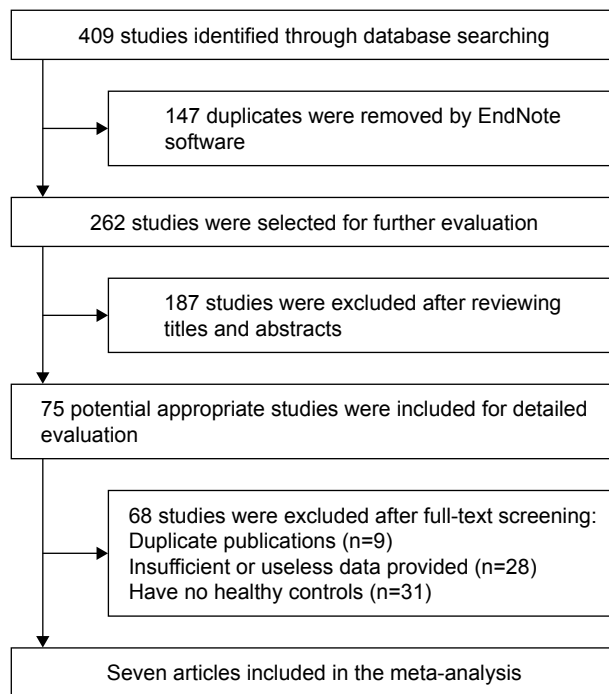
409 studies identified through database searching

147 duplicates were removed by EndNote software

262 studies were selected for further evaluation

187 studies were excluded after reviewing titles and abstracts

75 potential appropriate studies were included for detailed evaluation

68 studies were excluded after full-text screening:
Duplicate publications (n=9)
Insufficient or useless data provided (n=28)
Have no healthy controls (n=31)

Seven articles included in the meta-analysis